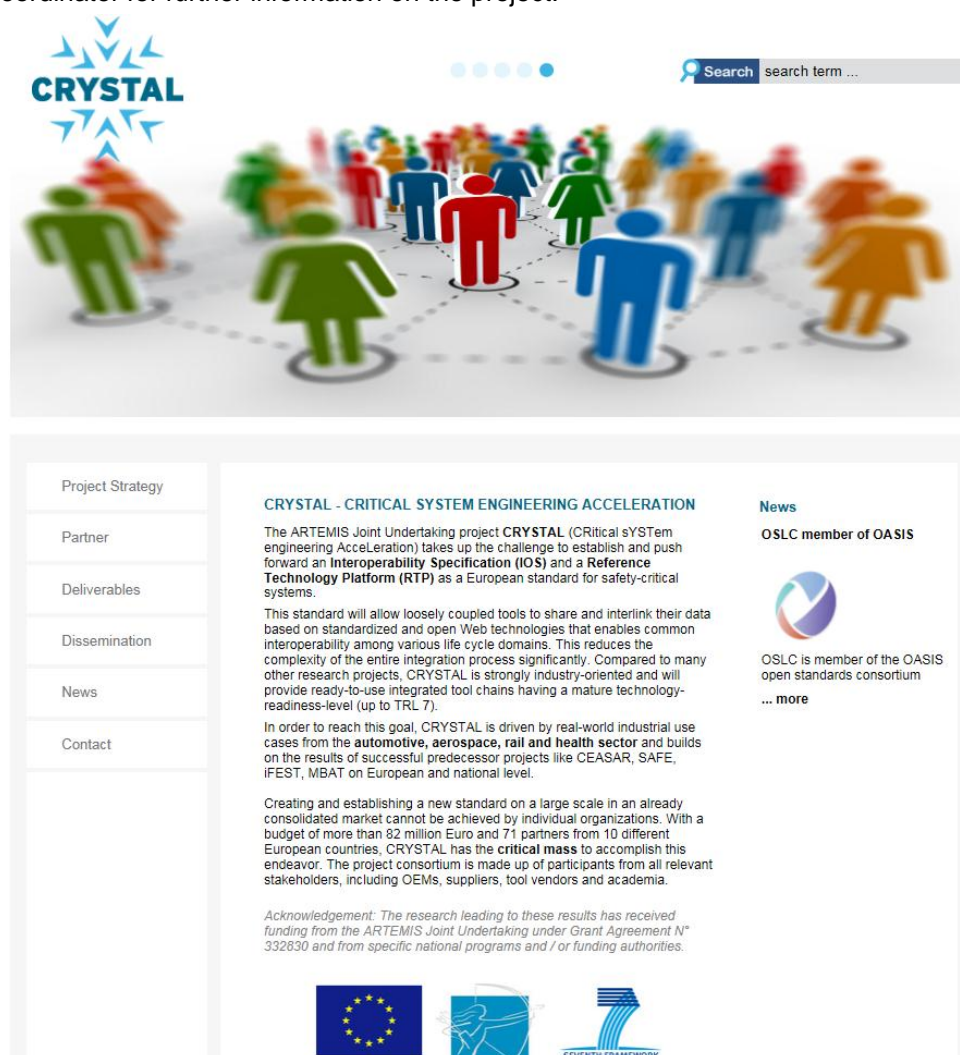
coordinator for further information on the project.

CRYSTAL

Search search term ...

Project Strategy

Partner

Deliverables

Dissemination

News

Contact

CRYSTAL - CRITICAL SYSTEM ENGINEERING ACCELERATION

The ARTEMIS Joint Undertaking project CRYSTAL (CRitical sYSTem engineering AcceLeration) takes up the challenge to establish and push forward an Interoperability Specification (IOS) and a Reference Technology Platform (RTP) as a European standard for safety-critical systems.

This standard will allow loosely coupled tools to share and interlink their data based on standardized and open Web technologies that enables common interoperability among various life cycle domains. This reduces the complexity of the entire integration process significantly. Compared to many other research projects, CRYSTAL is strongly industry-oriented and will provide ready-to-use integrated tool chains having a mature technology-readiness-level (up to TRL 7).

In order to reach this goal, CRYSTAL is driven by real-world industrial use cases from the automotive, aerospace, rail and health sector and builds on the results of successful predecessor projects like CEASAR, SAFE, iFEST, MBAT on European and national level.

Creating and establishing a new standard on a large scale in an already consolidated market cannot be achieved by individual organizations. With a budget of more than 82 million Euro and 71 partners from 10 different European countries, CRYSTAL has the critical mass to accomplish this endeavor. The project consortium is made up of participants from all relevant stakeholders, including OEMs, suppliers, tool vendors and academia.

Acknowledgement: The research leading to these results has received funding from the ARTEMIS Joint Undertaking under Grant Agreement N° 332830 and from specific national programs and / or funding authorities.

SEVENTH FRAMEWORK

News

OSLC member of OASIS

OSLC is member of the OASIS open standards consortium

... more